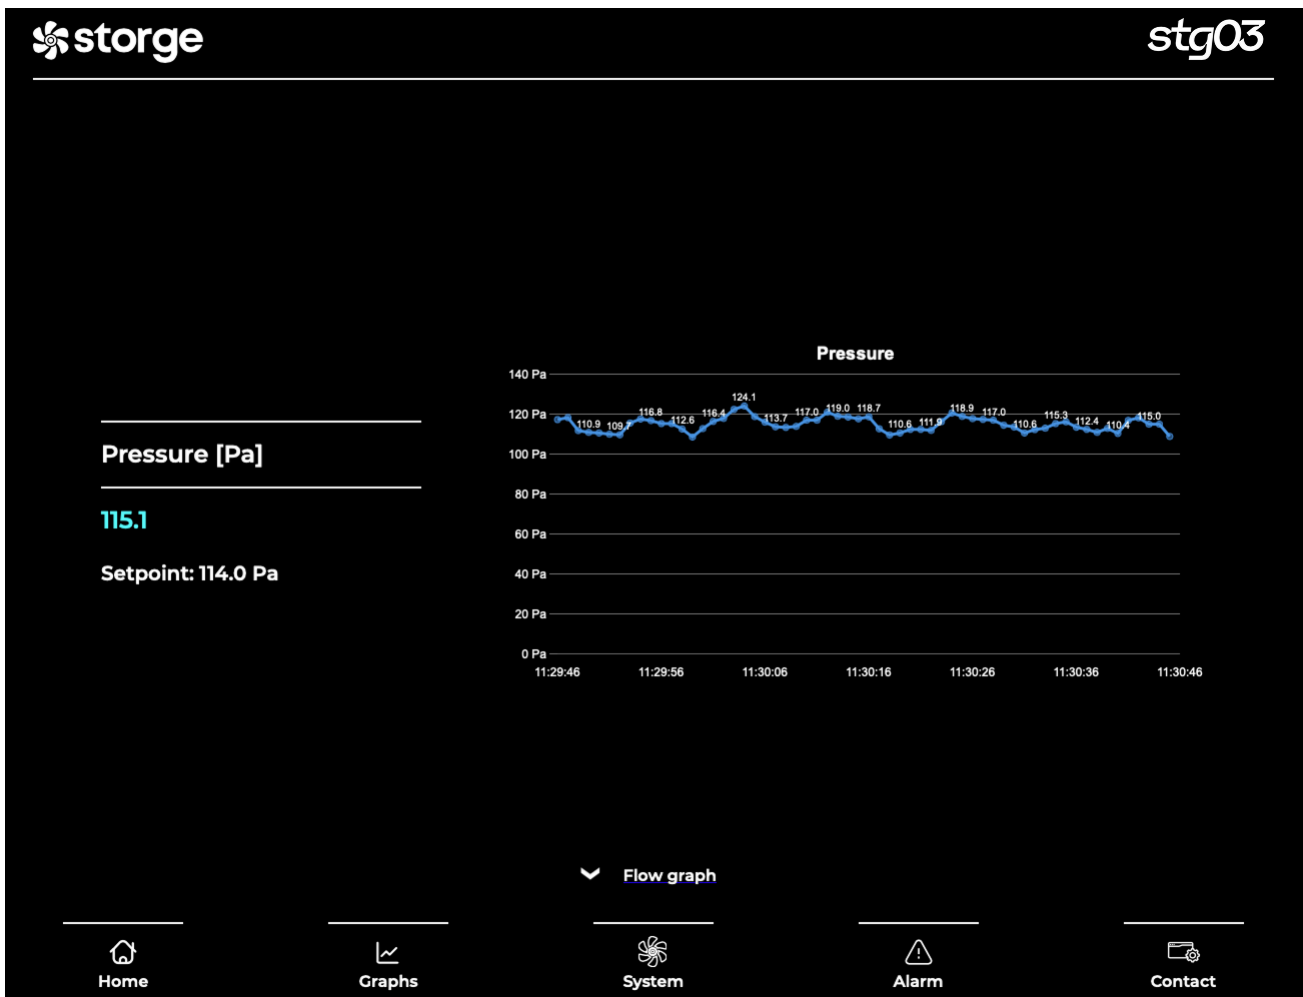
storge

stg03

Pressure [Pa]

115.1

Setpoint: 114.0 Pa

Pressure

140 Pa
120 Pa
100 Pa
80 Pa
60 Pa
40 Pa
20 Pa
0 Pa

110.9 109.7 116.8 112.6 116.4 124.1 113.7 117.0 119.0 118.7 110.6 111.9 118.9 117.0 110.6 115.3 112.4 110.4 115.0

11:29:46 11:29:56 11:30:06 11:30:16 11:30:26 11:30:36 11:30:46

Flow graph

Home

Graphs

System

Alarm

Contact